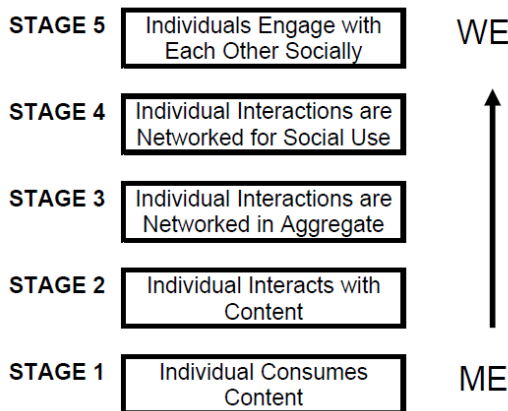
STAGE 5 Individuals Engage with Each Other Socially

WE

STAGE 4 Individual Interactions are Networked for Social Use

STAGE 3 Individual Interactions are Networked in Aggregate

STAGE 2 Individual Interacts with Content

STAGE 1 Individual Consumes Content

ME